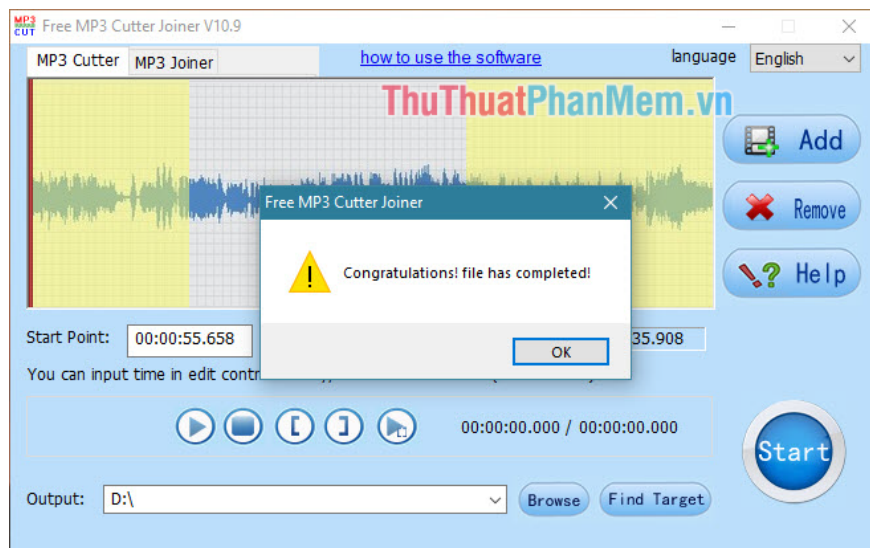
MP3 CUT Free MP3 Cutter Joiner V10.9

MP3 Cutter | MP3 Joiner

how to use the software

language English

ThuThuatPhanMem.vn

Add

Remove

Help

Free MP3 Cutter Joiner

Congratulations! file has completed!

OK

Start Point: 00:00:55.658

35.908

You can input time in edit contr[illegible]

00:00:00.000 / 00:00:00.000

Start

Output: D:\

Browse

Find Target